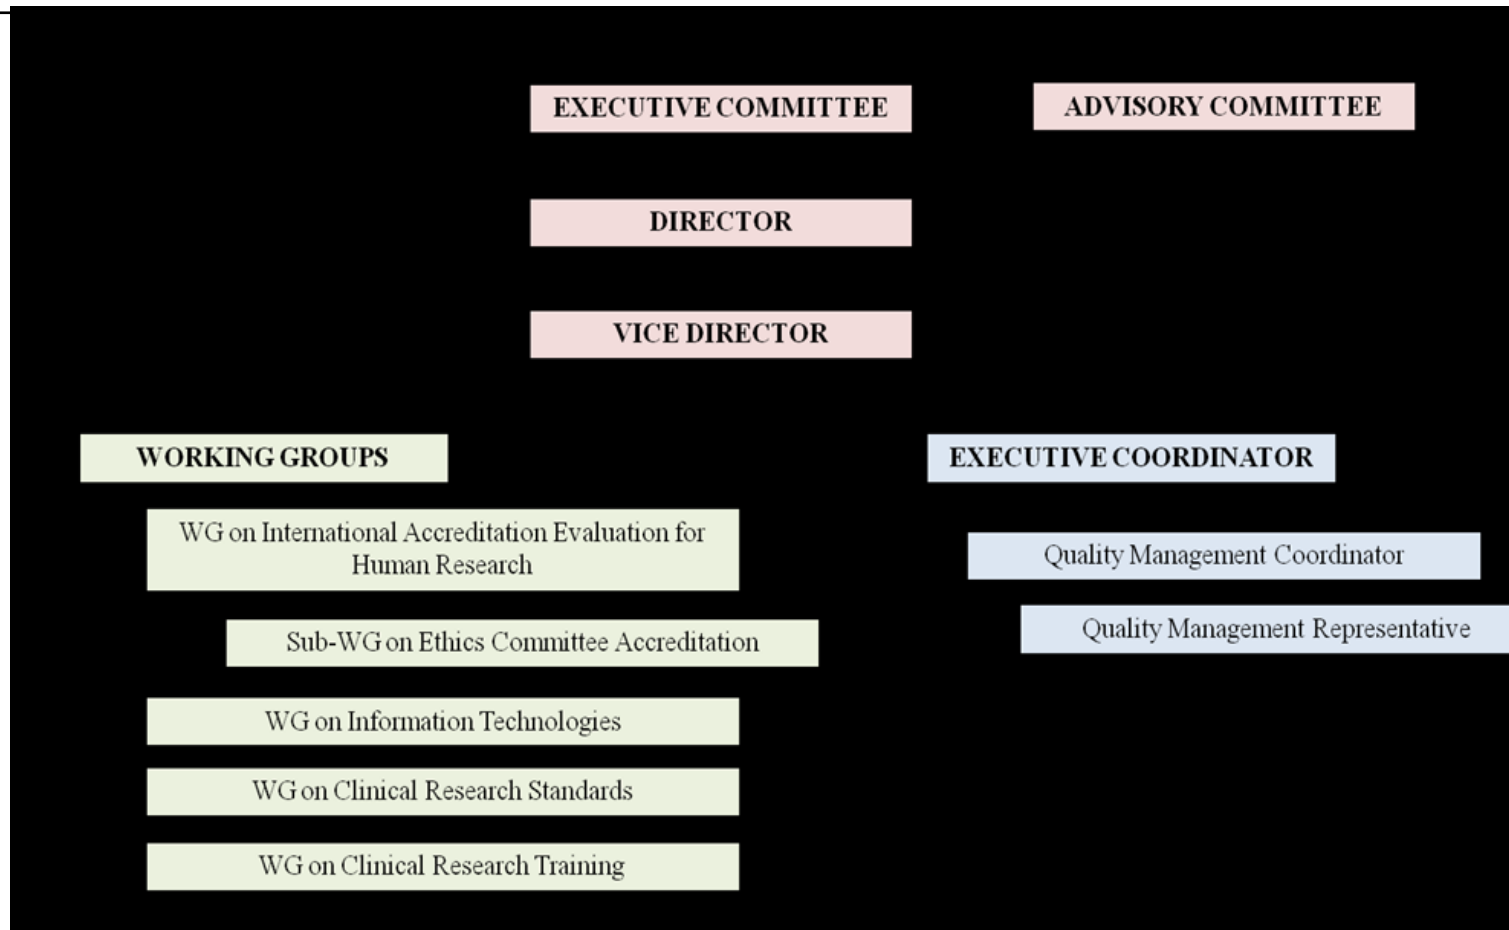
EXECUTIVE COMMITTEE

ADVISORY COMMITTEE

DIRECTOR

VICE DIRECTOR

WORKING GROUPS

WG on International Accreditation Evaluation for Human Research

Sub-WG on Ethics Committee Accreditation

WG on Information Technologies

WG on Clinical Research Standards

WG on Clinical Research Training

EXECUTIVE COORDINATOR

Quality Management Coordinator

Quality Management Representative